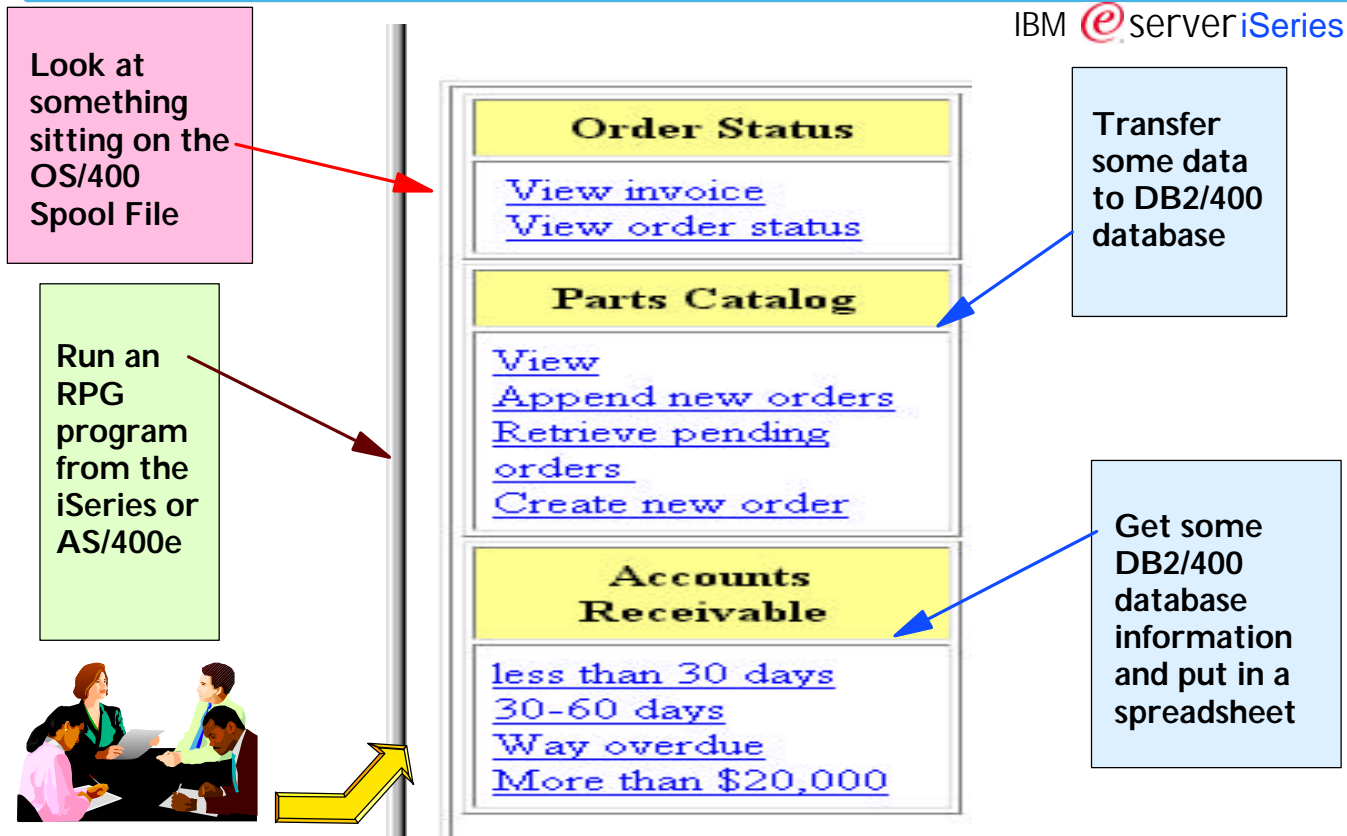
IBM eserver iSeries

Look at something sitting on the OS/400 Spool File

Run an RPG program from the iSeries or AS/400e

Order Status

View invoice
View order status

Parts Catalog

View
Append new orders
Retrieve pending orders
Create new order

Accounts Receivable

less than 30 days
30-60 days
Way overdue
More than $20,000

Transfer some data to DB2/400 database

Get some DB2/400 database information and put in a spreadsheet